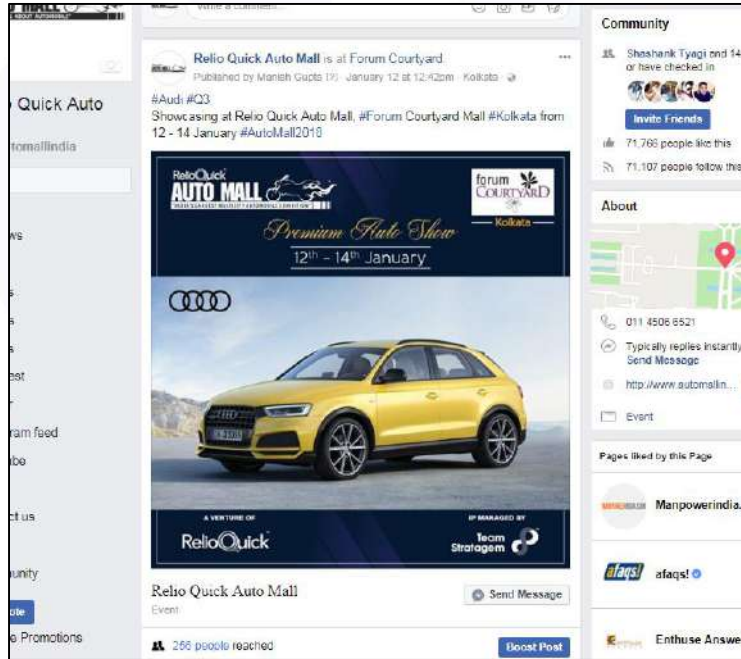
MALL

Quick Auto

tomallindia

ws

s

s

s

est

ram feed

be

ct us

unity

ote

e Promotions

Write a comment...

Relio Quick Auto Mall is at Forum Courtyard.

Published by Manish Gupta · January 12 at 12:42pm · Kolkata

#Audi #Q3

Showcasing at Relio Quick Auto Mall, #Forum Courtyard Mall #Kolkata from 12 - 14 January #AutoMall2018

ReliOQuick AUTO MALL

forum COURTYARD Kolkata

Premium Auto Show

$12^{th}$ – $14^{th}$ January

A VENTURE OF

ReliOQuick

IP MANAGED BY

Team Stratagem

Relio Quick Auto Mall

Event

Send Message

266 people reached

Boost Post

Community

Shashank Tyagi and 14 or have checked in

Invite Friends

71,766 people like this

71,107 people follow this

About

011 4508 6521

Typically replies instantly

Send Message

http://www.automallin...

Event

Pages liked by this Page

Manpowerindia.

afaqs!

Enthuse Answe